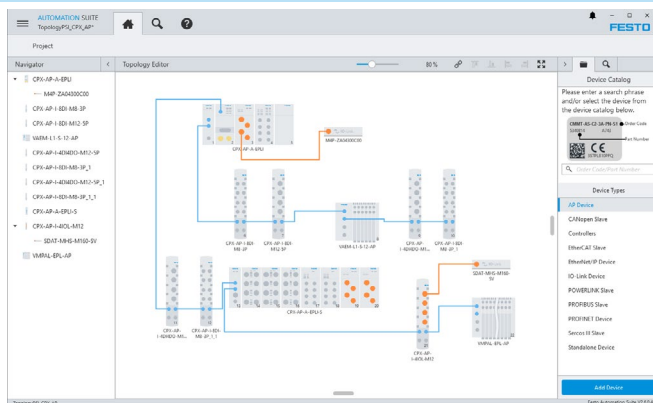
AUTOMATION SUITE
TopologyPS_CPX_AP*

Project

FESTO

Navigator

CPX-AP-A-EPLI
M4P-ZA04000C00
CPX-AP-I-8DI-M8-3P
CPX-AP-I-8DI-M12-5P
VABM-L1-S-12-AP
CPX-AP-I-4D4DO-M12-5P
CPX-AP-I-8DI-M8-3P_1
CPX-AP-I-4D4DO-M12-5P_1
CPX-AP-I-8DI-M8-3P_1_1
CPX-AP-A-EPLI-S
CPX-AP-I-4IOL-M12
SDAT-MHS-M160-SV
VMPAL-EPL-AP

Topology Editor

80 %

CPX-AP-A-EPLI
M4P-ZA04000C00
CPX-AP-I-8DI-M8-3P
CPX-AP-I-8DI-M12-5P
VABM-L1-S-12-AP
CPX-AP-I-4D4DO-M12-5P
CPX-AP-I-8DI-M8-3P_1
CPX-AP-A-EPLI-S
CPX-AP-I-4D4DO-M1...
CPX-AP-I-8DI-M8-3P_1_1
SDAT-MHS-M160-SV
CPX-AP-I-4IOL-M12
VMPAL-EPL-AP

Device Catalog

Please enter a search phrase and/or select the device from the device catalog.

CMMT-AS-C2-3A-PN-S1
Order Code
Part Number
CE

Order Code/Part Number

Device Types

AP Device
CANopen Slave
Controllers
EtherCAT Slave
EtherNet/IP Device
IO-Link Device
POWERLINK Slave
PROFIBUS Slave
PROFINET Device
Sercos III Slave
Standalone Device

Add Device

Festo Automation Suite V2.0.0.4